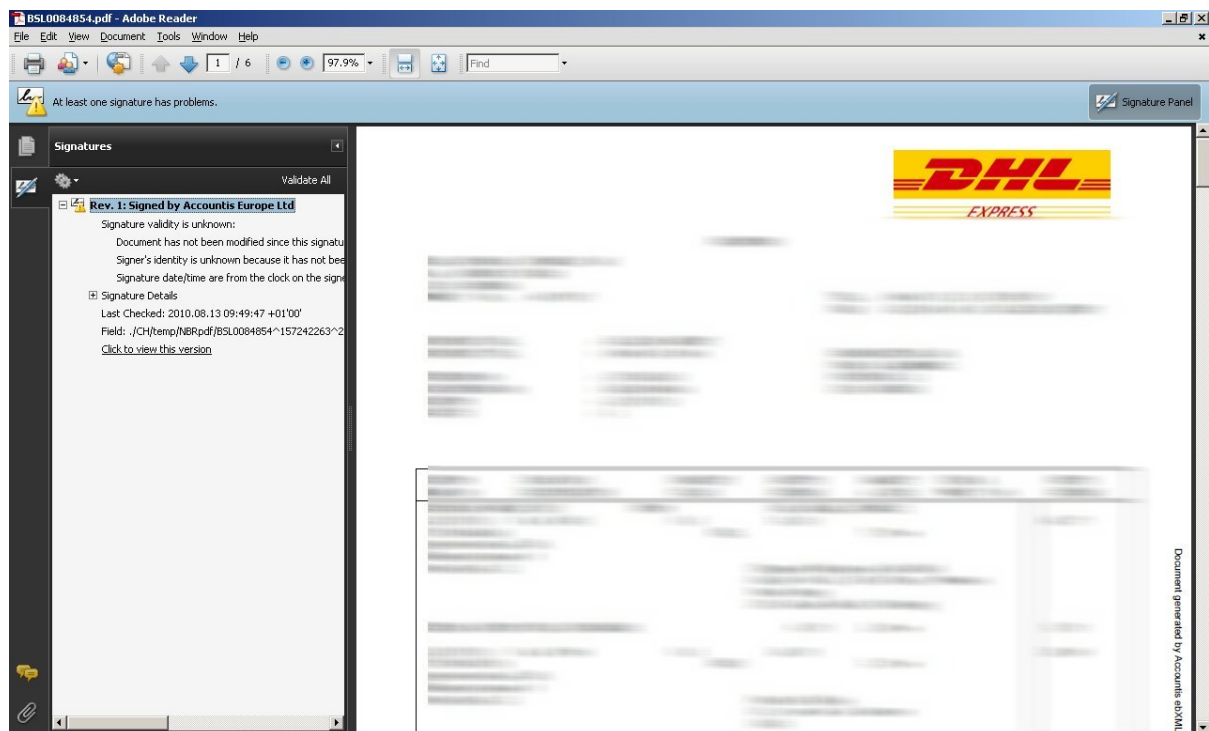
BSL0084854.pdf - Adobe Reader

File Edit View Document Tools Window Help

1 / 6

97.9%

Find

At least one signature has problems.

Signature Panel

Signatures

Validate All

Rev. 1: Signed by Accountis Europe Ltd

Signature validity is unknown:

Document has not been modified since this signatu

Signer's identity is unknown because it has not bee

Signature date/time are from the clock on the signe

Signature Details

Last Checked: 2010.08.13 09:49:47 +01'00'

Field: ./CH/temp/NBRpdf/BSL0084854^157242263^2

Click to view this version

DHL

EXPRESS

Document generated by Accountis ebXML